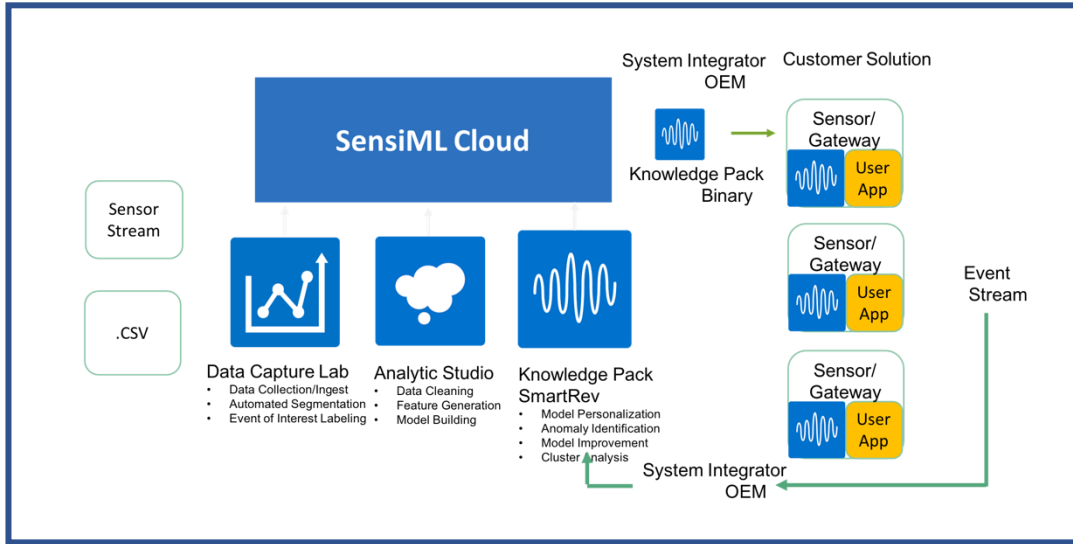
SensiML Cloud

Sensor Stream

.CSV

Data Capture Lab
- Data Collection/Ingest
- Automated Segmentation
- Event of Interest Labeling

Analytic Studio
- Data Cleaning
- Feature Generation
- Model Building

Knowledge Pack SmartRev
- Model Personalization
- Anomaly Identification
- Model Improvement
- Cluster Analysis

System Integrator OEM

Knowledge Pack Binary

Customer Solution

Sensor/ Gateway
User App

Sensor/ Gateway
User App

Sensor/ Gateway
User App

Event Stream

System Integrator OEM